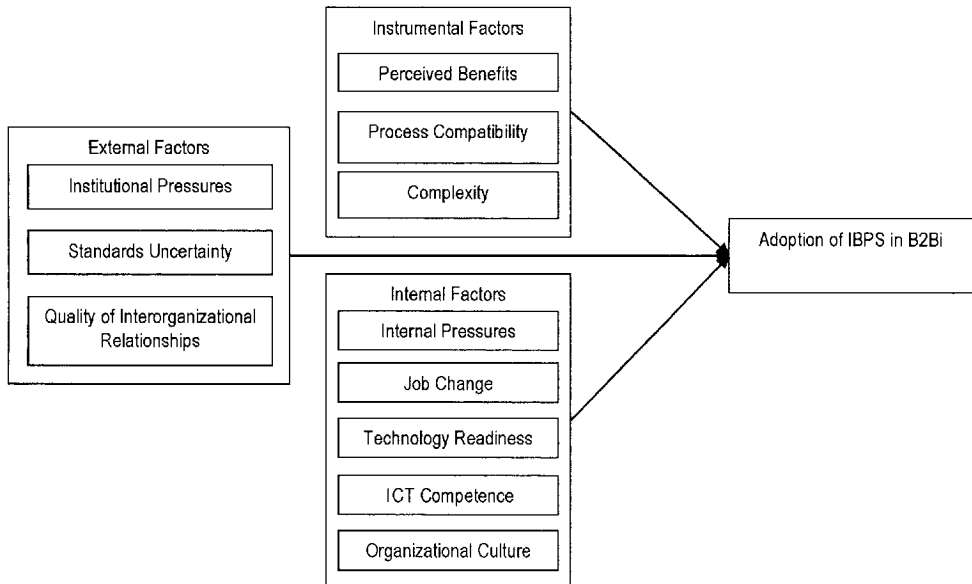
Instrumental Factors
Perceived Benefits
Process Compatibility
Complexity

External Factors
Institutional Pressures
Standards Uncertainty
Quality of Interorganizational Relationships

Adoption of IBPS in B2Bi

Internal Factors
Internal Pressures
Job Change
Technology Readiness
ICT Competence
Organizational Culture